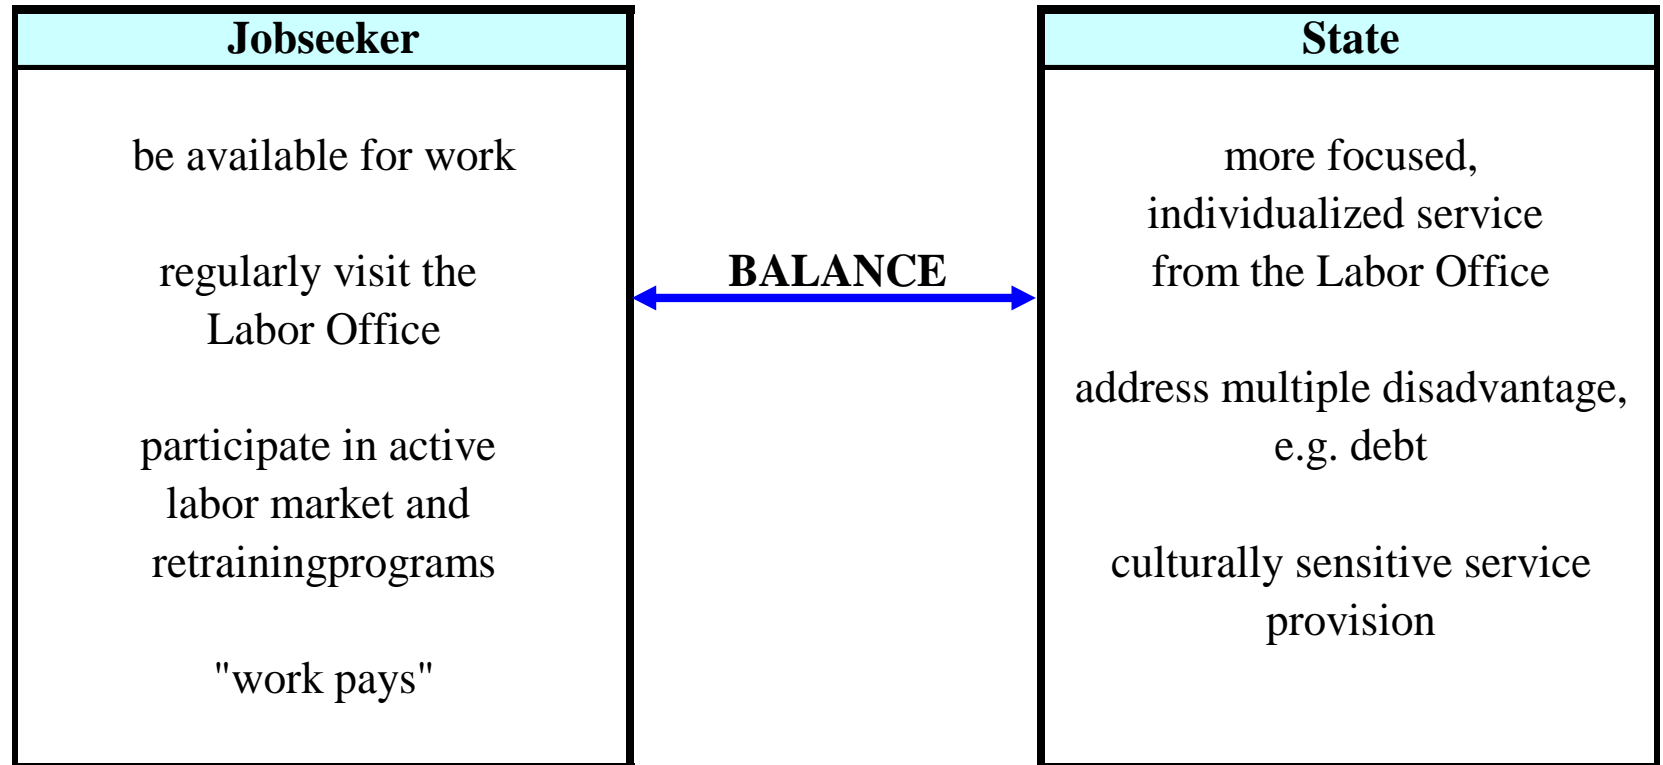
Jobseeker

be available for work

regularly visit the Labor Office

participate in active labor market and retrainingprograms

"work pays"

BALANCE

State

more focused, individualized service from the Labor Office

address multiple disadvantage, e.g. debt

culturally sensitive service provision